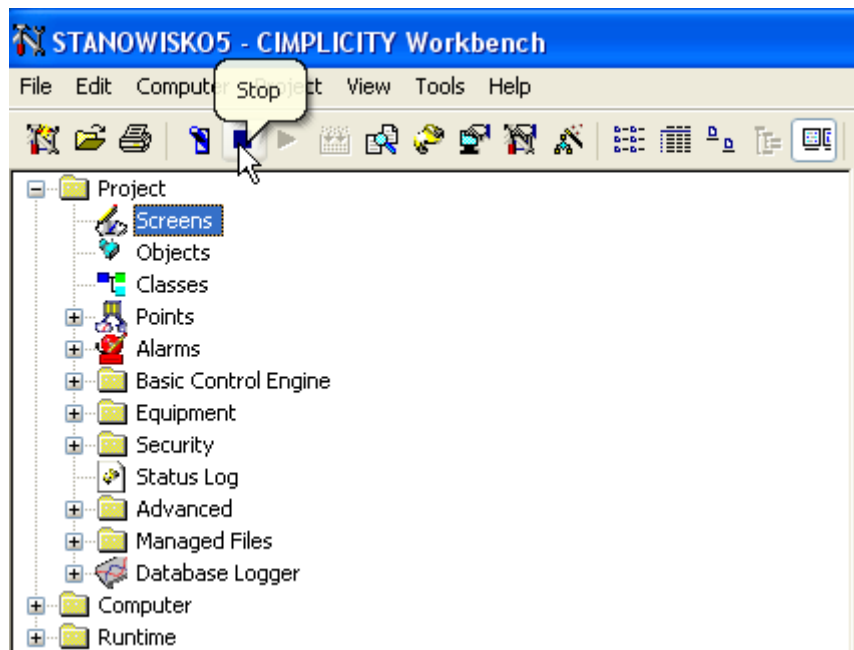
STANOWISKO5 - CIMPLICITY Workbench

File Edit Computer Project View Tools Help

Stop

Project
Screens
Objects
Classes
Points
Alarms
Basic Control Engine
Equipment
Security
Status Log
Advanced
Managed Files
Database Logger
Computer
Runtime